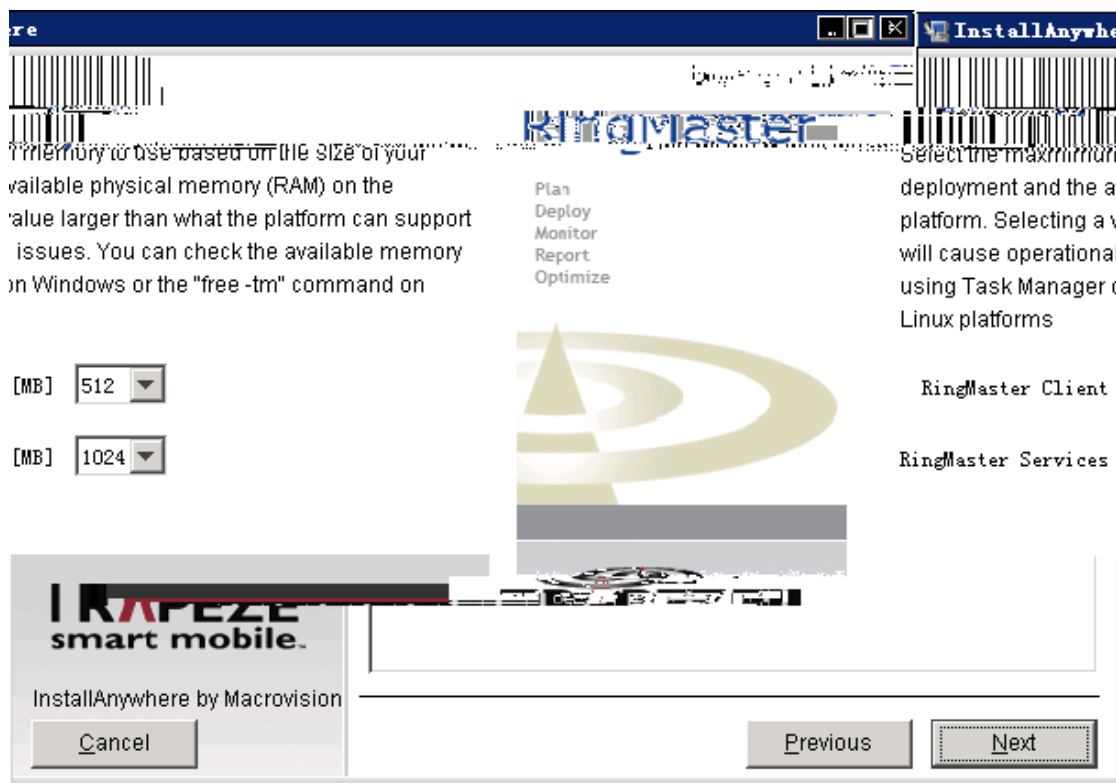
re

InstallAnywhe

RingMaster

memory to use based on the size of your available physical memory (RAM) on the value larger than what the platform can support issues. You can check the available memory on Windows or the "free -tm" command on

Plan
Deploy
Monitor
Report
Optimize

Select the maximum deployment and the a platform. Selecting a v will cause operational using Task Manager c Linux platforms

[MB] 512

[MB] 1024

RingMaster Client

RingMaster Services

TRAPEZE
smart mobile.

InstallAnywhere by Macrovision

Cancel

Previous

Next